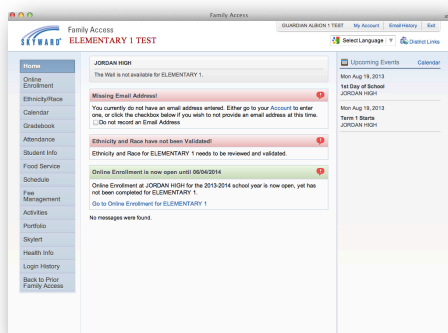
Family Access

GUARDIAN ALBION 1 TEST | My Account | Email History | Exit

SKYWARD

Family Access
ELEMENTARY 1 TEST

Select Language | District Links

Home
Online Enrollment
Ethnicity/Race
Calendar
Gradebook
Attendance
Student Info
Food Service
Schedule
Fee Management
Activities
Portfolio
Skylert
Health Info
Login History
Back to Prior Family Access

JORDAN HIGH

The Wall is not available for ELEMENTARY 1.

Missing Email Address!

You currently do not have an email address entered. Either go to your Account to enter one, or click the checkbox below if you wish to not provide an email address at this time.

Do not record an Email Address

Ethnicity and Race have not been Validated!

Ethnicity and Race for ELEMENTARY 1 needs to be reviewed and validated.

Online Enrollment is now open until 06/04/2014

Online Enrollment at JORDAN HIGH for the 2013-2014 school year is now open, yet has not been completed for ELEMENTARY 1.

Go to Online Enrollment for ELEMENTARY 1

No messages were found.

Upcoming Events | Calendar

Mon Aug 19, 2013

1st Day of School
JORDAN HIGH

Mon Aug 19, 2013

Term 1 Starts
JORDAN HIGH